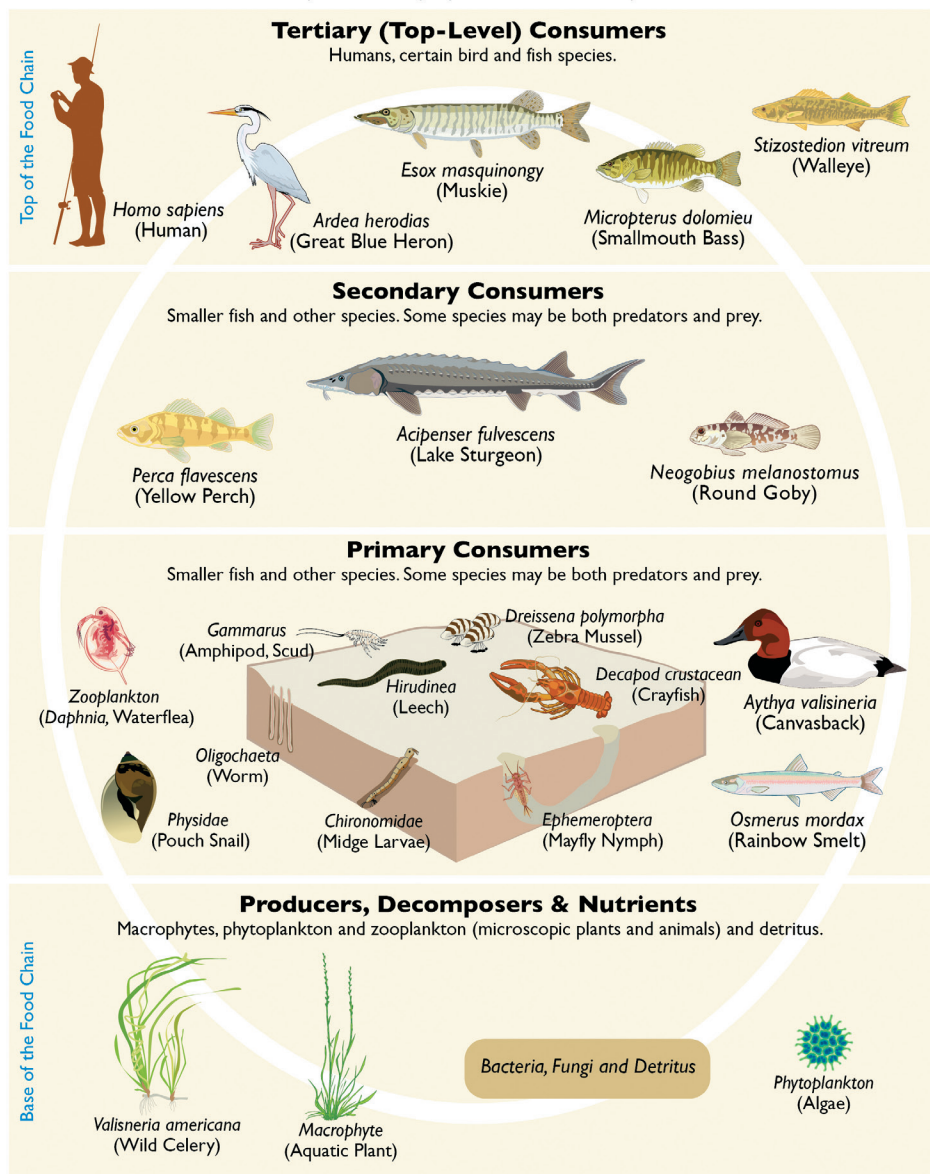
Top of the Food Chain

Tertiary (Top-Level) Consumers
Humans, certain bird and fish species.

Homo sapiens
(Human)

Ardea herodias
(Great Blue Heron)

Esox masquinongy
(Muskie)

Micropterus dolomieu
(Smallmouth Bass)

Stizostedion vitreum
(Walleye)

Secondary Consumers
Smaller fish and other species. Some species may be both predators and prey.

Perca flavescens
(Yellow Perch)

Acipenser fulvescens
(Lake Sturgeon)

Neogobius melanostomus
(Round Goby)

Primary Consumers
Smaller fish and other species. Some species may be both predators and prey.

Zooplankton
(Daphnia, Waterflea)

Gammarus
(Amphipod, Scud)

Dreissena polymorpha
(Zebra Mussel)

Hirudinea
(Leech)

Decapod crustacean
(Crayfish)

Aythya valisineria
(Canvasback)

Oligochaeta
(Worm)

Physidae
(Pouch Snail)

Chironomidae
(Midge Larvae)

Ephemeroptera
(Mayfly Nymph)

Osmerus mordax
(Rainbow Smelt)

Base of the Food Chain

Producers, Decomposers & Nutrients
Macrophytes, phytoplankton and zooplankton (microscopic plants and animals) and detritus.

Valisneria americana
(Wild Celery)

Macrophyte
(Aquatic Plant)

Bacteria, Fungi and Detritus

Phytoplankton
(Algae)